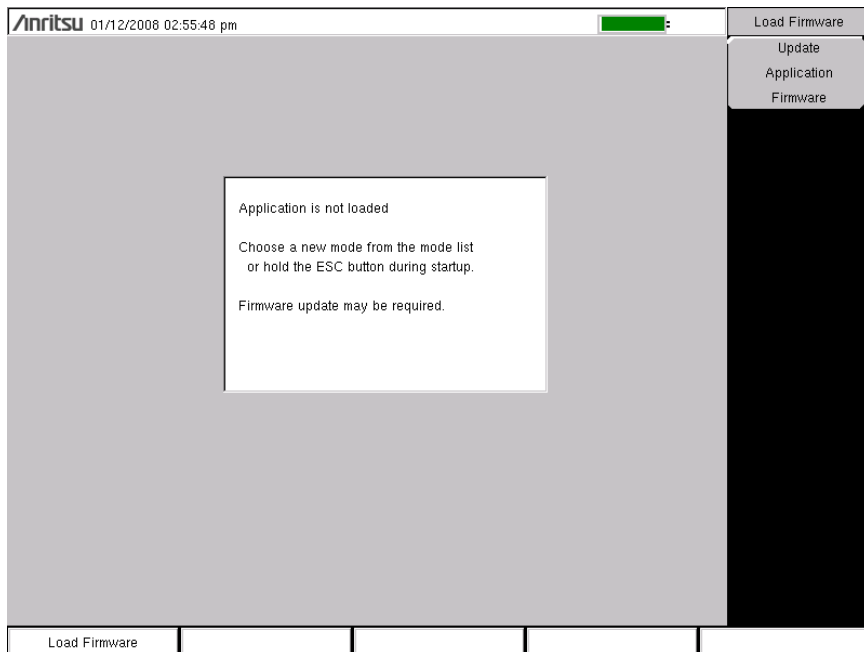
/inritsu 01/12/2008 02:55:48 pm

Load Firmware

Update Application Firmware

Application is not loaded

Choose a new mode from the mode list or hold the ESC button during startup.

Firmware update may be required.

Load Firmware